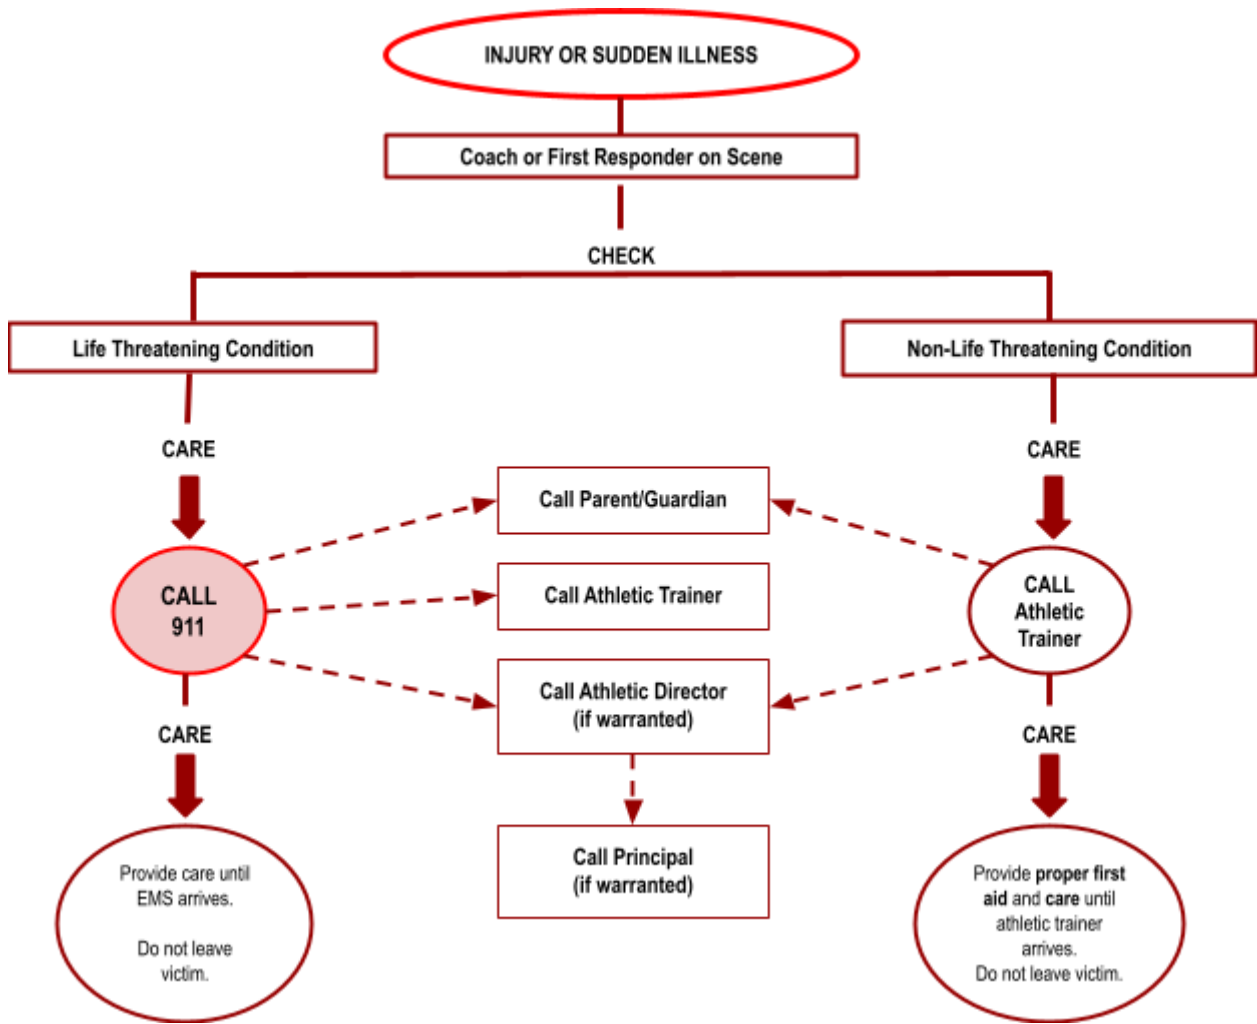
INJURY OR SUDDEN ILLNESS

Coach or First Responder on Scene

CHECK

Life Threatening Condition

Non-Life Threatening Condition

CARE

CARE

Call Parent/Guardian

CALL 911

Call Athletic Trainer

CALL Athletic Trainer

Call Athletic Director (if warranted)

CARE

CARE

Call Principal (if warranted)

Provide care until EMS arrives.

Do not leave victim.

Provide proper first aid and care until athletic trainer arrives.
Do not leave victim.